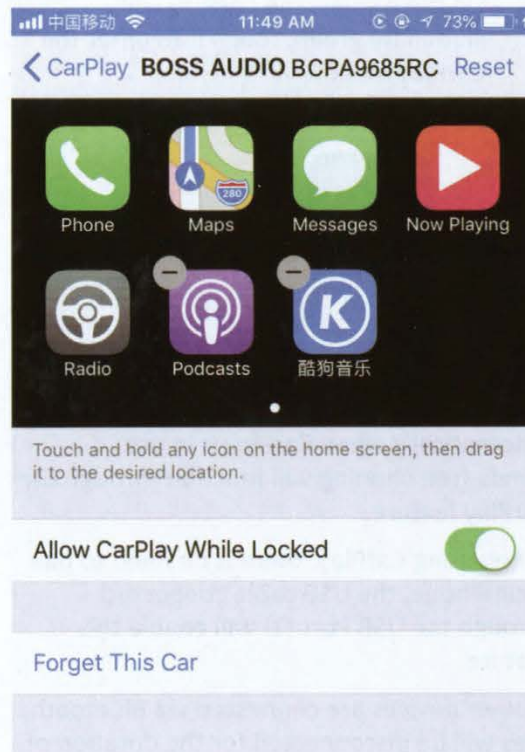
中国移动 11:49 AM 73%

< CarPlay BOSS AUDIO BCPA9685RC Reset

Phone
280
Maps
Messages
Now Playing
Radio
Podcasts
K
酷狗音乐

Touch and hold any icon on the home screen, then drag it to the desired location.

Allow CarPlay While Locked

Forget This Car